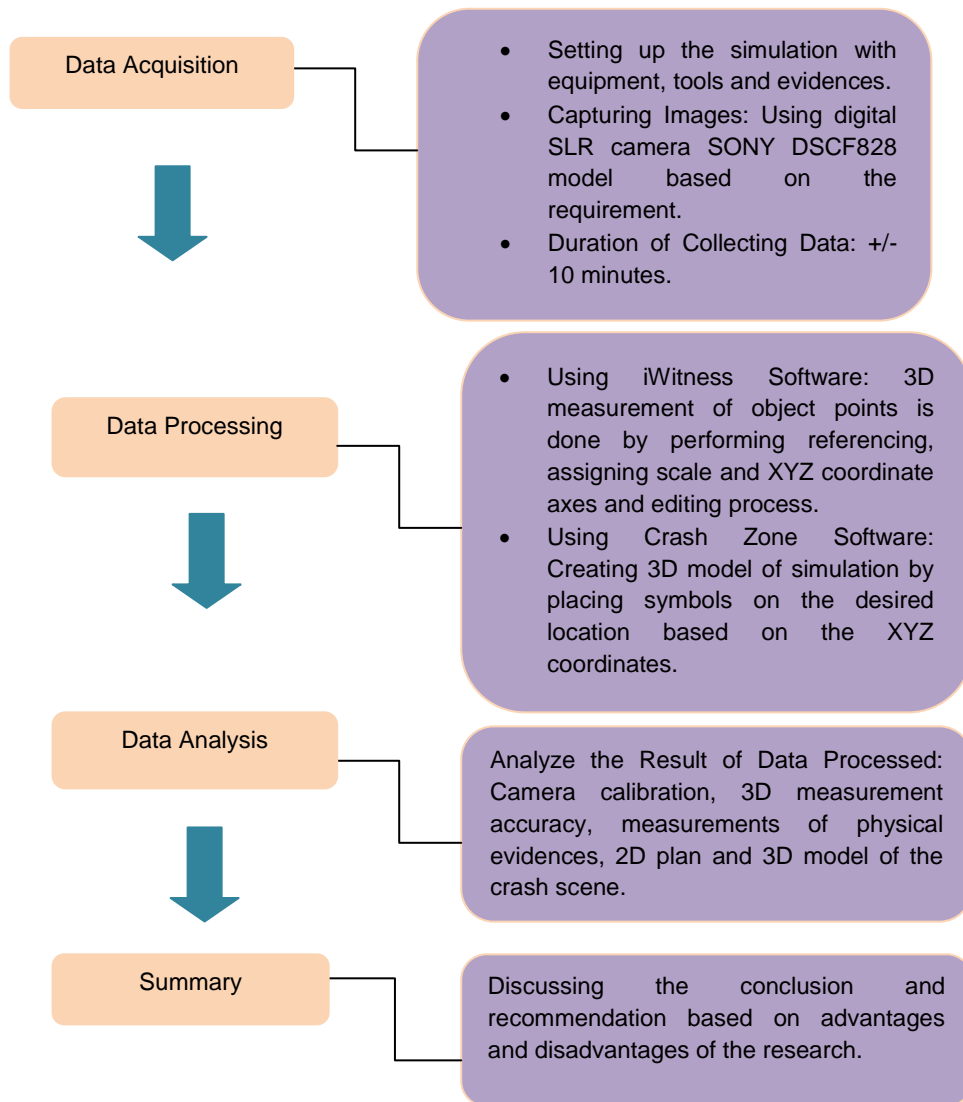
Data Acquisition

- Setting up the simulation with equipment, tools and evidences.
- Capturing Images: Using digital SLR camera SONY DSCF828 model based on the requirement.
- Duration of Collecting Data: +/- 10 minutes.

Data Processing

- Using iWitness Software: 3D measurement of object points is done by performing referencing, assigning scale and XYZ coordinate axes and editing process.
- Using Crash Zone Software: Creating 3D model of simulation by placing symbols on the desired location based on the XYZ coordinates.

Data Analysis

Analyze the Result of Data Processed: Camera calibration, 3D measurement accuracy, measurements of physical evidences, 2D plan and 3D model of the crash scene.

Summary

Discussing the conclusion and recommendation based on advantages and disadvantages of the research.